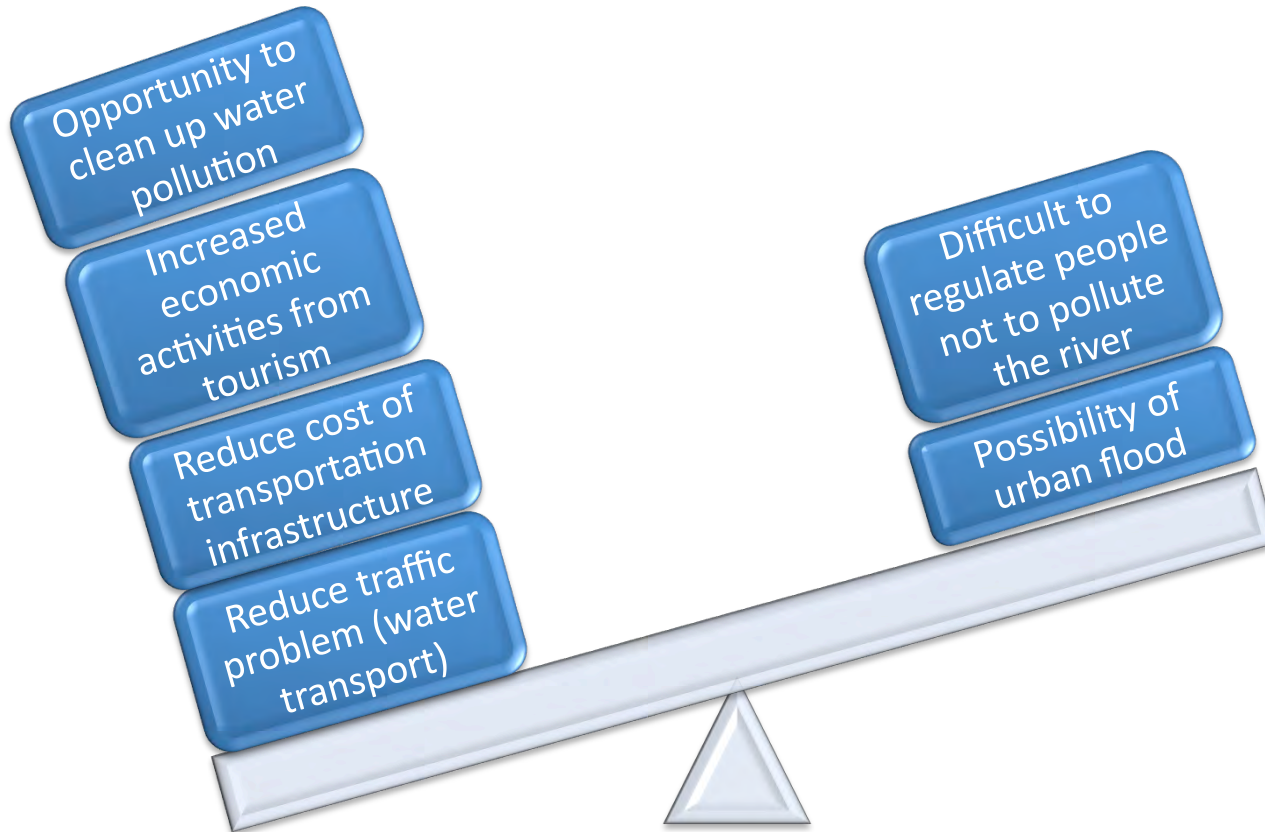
Opportunity to clean up water pollution

Increased economic activities from tourism

Reduce cost of transportation infrastructure

Reduce traffic problem (water transport)

Difficult to regulate people not to pollute the river

Possibility of urban flood